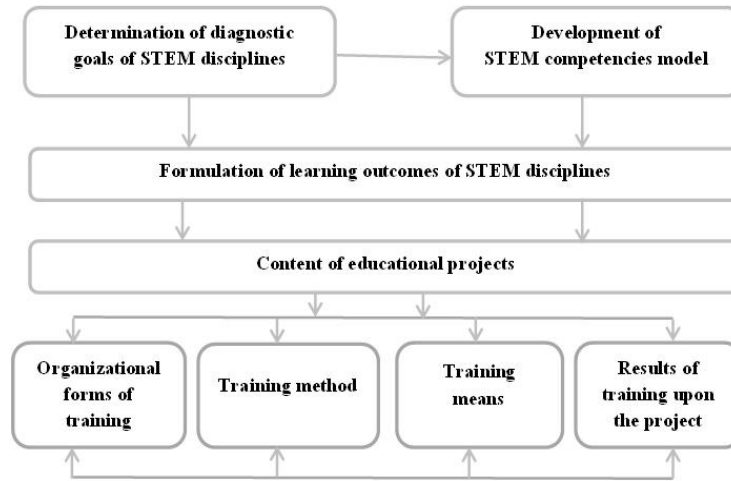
Determination of diagnostic goals of STEM disciplines

Development of STEM competencies model

Formulation of learning outcomes of STEM disciplines

Content of educational projects

Organizational forms of training

Training method

Training means

Results of training upon the project